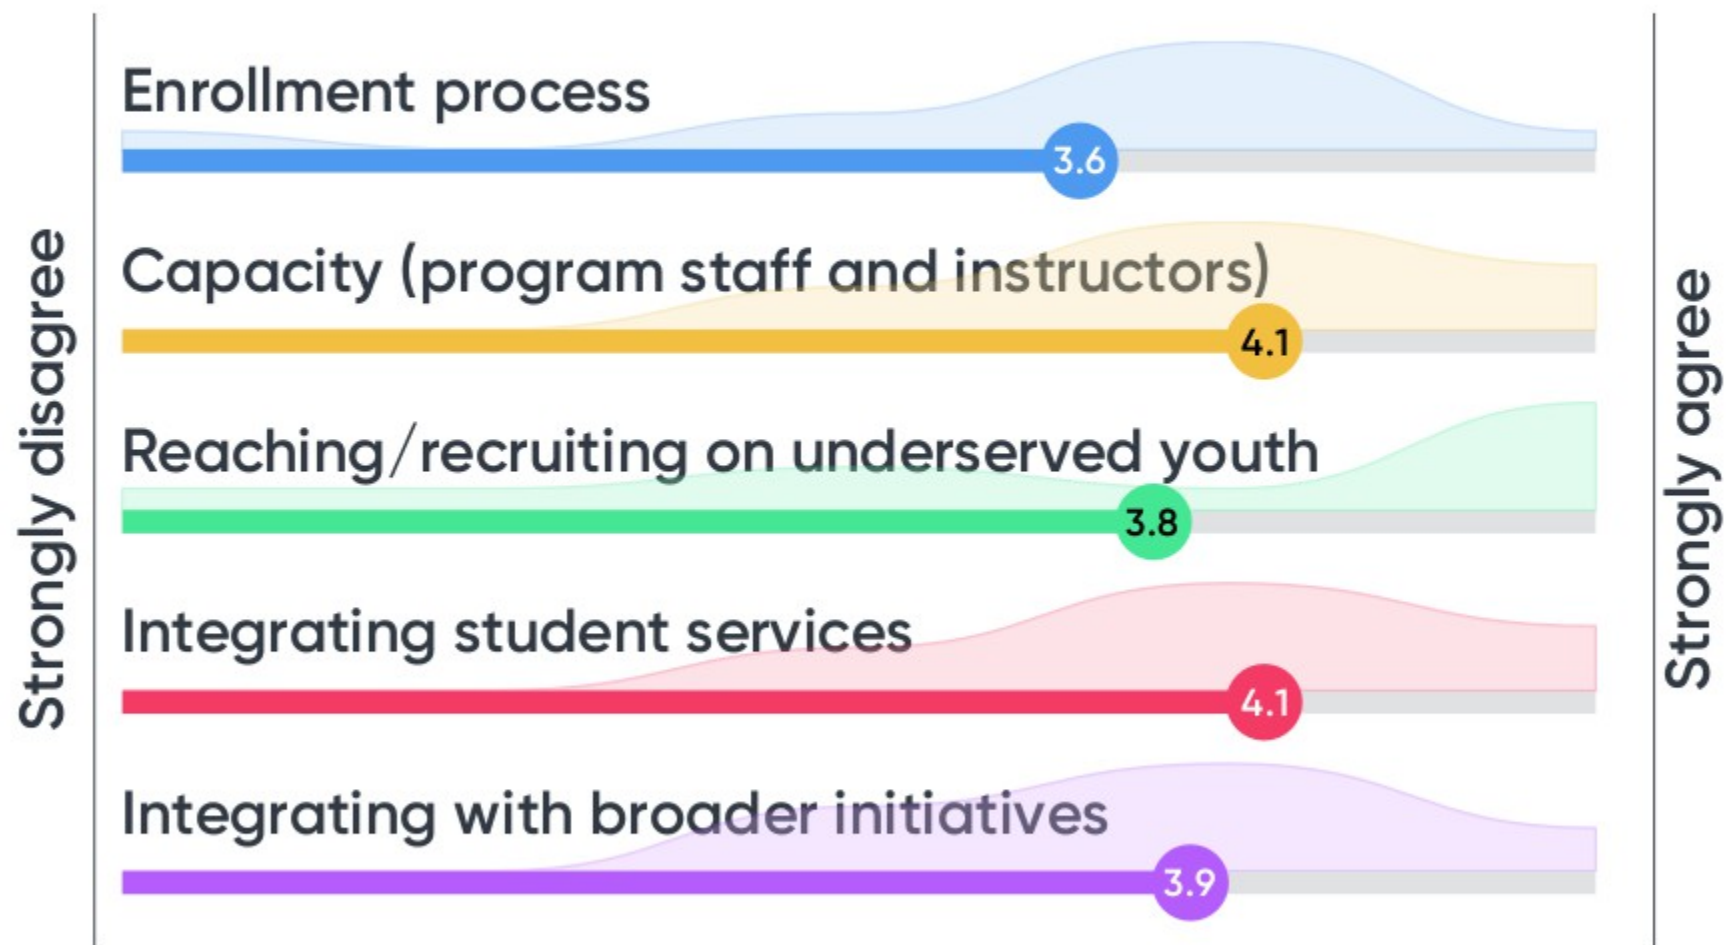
Strongly disagree

Enrollment process

3.6

Capacity (program staff and instructors)

4.1

Reaching/recruiting on underserved youth

3.8

Integrating student services

4.1

Integrating with broader initiatives

3.9

Strongly agree